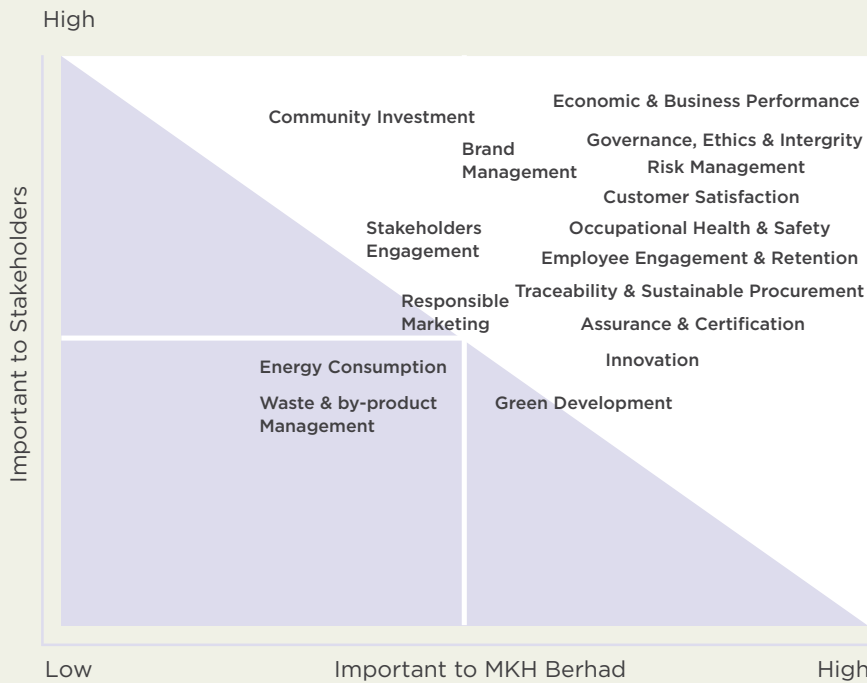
High

Important to Stakeholders

Community Investment

Economic & Business Performance

Brand Management

Governance, Ethics & Intergrity

Risk Management

Customer Satisfaction

Stakeholders Engagement

Occupational Health & Safety

Employee Engagement & Retention

Responsible Marketing

Traceability & Sustainable Procurement

Assurance & Certification

Innovation

Energy Consumption

Waste & by-product Management

Green Development

Low

Important to MKH Berhad

High